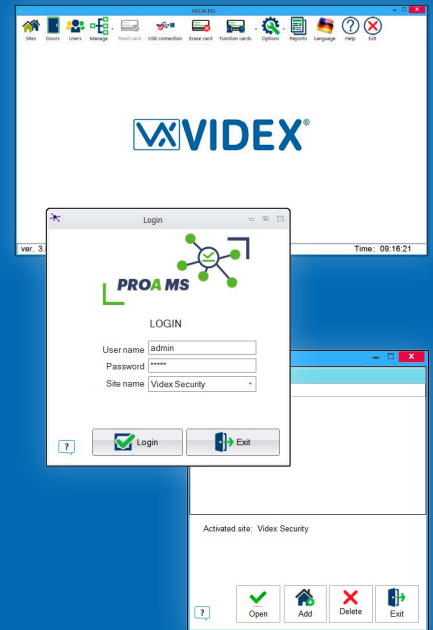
PROA MS

Sites Doors Users Manage Read card USB connection Erase card Function cards Options Reports Language Help Exit

VIDEX®

ver. 3.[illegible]

Time: 09:16:21

Login

PROA MS

LOGIN

User name admin

Password *****

Site name Videx Security

?

Login

Exit

Activated site: Videx Security

?

Open

Add

Delete

Exit